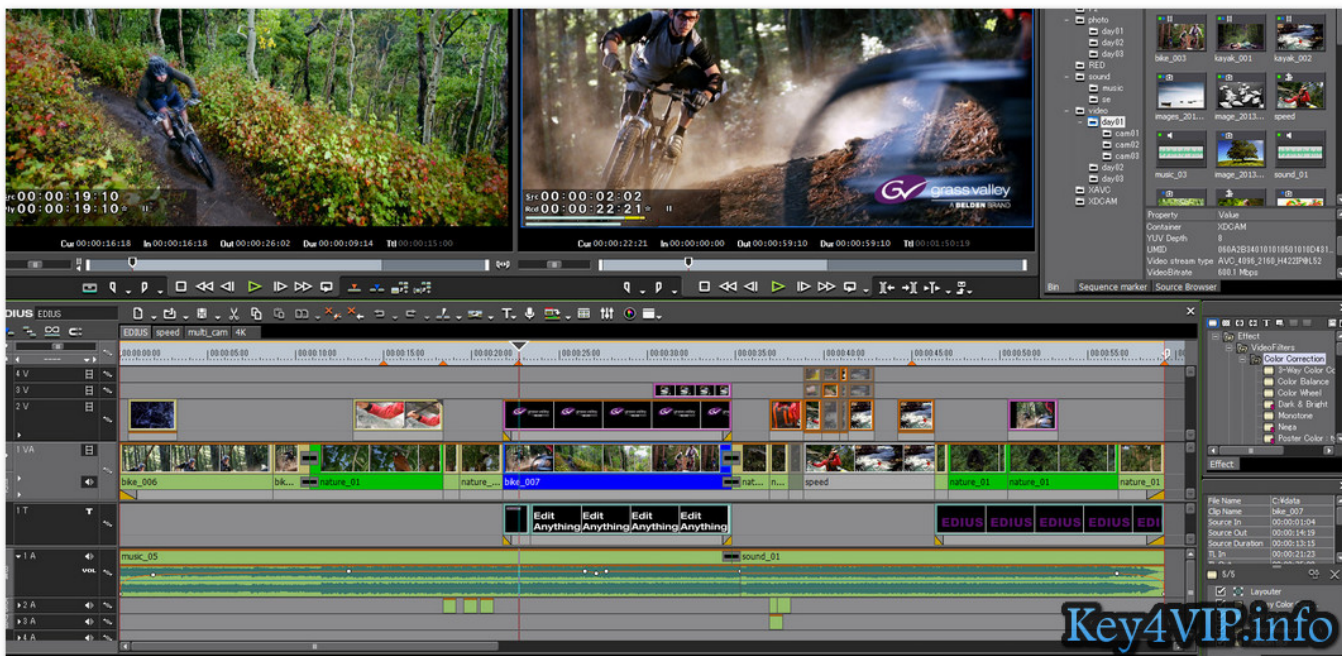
00:00:19:10
00:00:19:10

Cur 00:00:16:18 In 00:00:16:18 Out 00:00:26:02 Dur 00:00:09:14 Ttl 00:00:15:00

Src 00:00:02:02
Rcd 00:00:22:21

grass valley
A BELDEN BRAND

Cur 00:00:22:21 In 00:00:00:00 Out 00:00:59:10 Dur 00:00:59:10 Ttl 00:01:50:19

photo
day01
day02
day03
RED
sound
music
se
video
day01
cam01
cam02
cam03
day02
day03
XAVC
XDCAM

bike_003 kayak_001 kayak_002
images_201... images_2013... speed
music_03 images_2013... sound_01

| Property | Value |
|---|---|
| Container | XDCAM |
| YUV Depth | 8 |
| UMID | 060A2B340101010501010D431... |
| Video stream type | AVC_4096_2160_H422IP@L52 |
| VideoBitrate | 600.1 Mbps |

Bin Sequence marker Source Browser

EDIUS EDIUS

EDIUS speed multi_cam 4K

00:00:00:00 00:00:05:00 00:00:10:00 00:00:15:00 00:00:20:00 00:00:25:00 00:00:30:00 00:00:35:00 00:00:40:00 00:00:45:00 00:00:50:00 00:00:55:00

4 V
3 V
2 V
1 VA
bike_006 bik... nature_01 nature_... bike_007 nat... n... speed nature_01 nature_01 nature_01
1 T
Edit Anything Edit Anything Edit Anything Edit Anything
EDIUS EDIUS EDIUS EDIUS EDI
1 A
VOL
music_05 sound_01
2 A
3 A
4 A

Effect
VideoFilters
Color Correction
3-Way Color Co
Color Balance
Color Wheel
Dark & Bright
Monotone
Nega
Poster Color
Effect

| File Name | C:#data |
|---|---|
| Clip Name | bike_007 |
| Source In | 00:00:01:04 |
| Source Out | 00:00:14:19 |
| Source Duration | 00:00:13:15 |
| TL In | 00:00:21:23 |

5/5
Layouter

Key4VIP.info